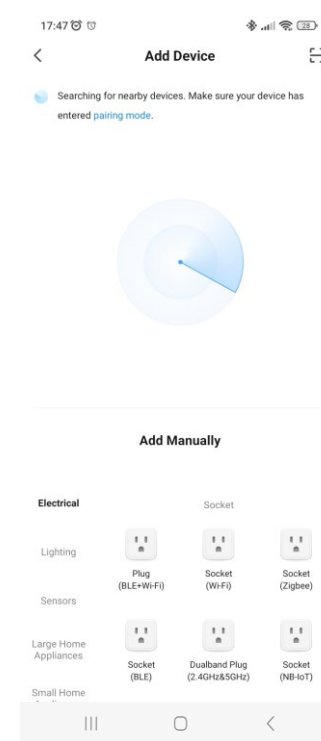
17:47

Add Device

Searching for nearby devices. Make sure your device has entered pairing mode.

Add Manually

Electrical

Lighting

Sensors

Large Home Appliances

Small Home

Socket

Plug (BLE+Wi-Fi)

Socket (Wi-Fi)

Socket (Zigbee)

Socket (BLE)

Dualband Plug (2.4GHz&5GHz)

Socket (NB-IoT)